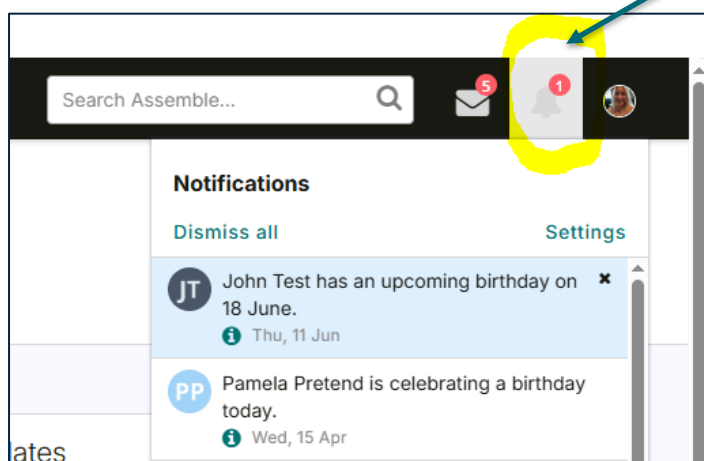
Search Assemble...

5

1

Notifications

Dismiss all

Settings

JT

John Test has an upcoming birthday on 18 June.

Thu, 11 Jun

PP

Pamela Pretend is celebrating a birthday today.

Wed, 15 Apr

lates